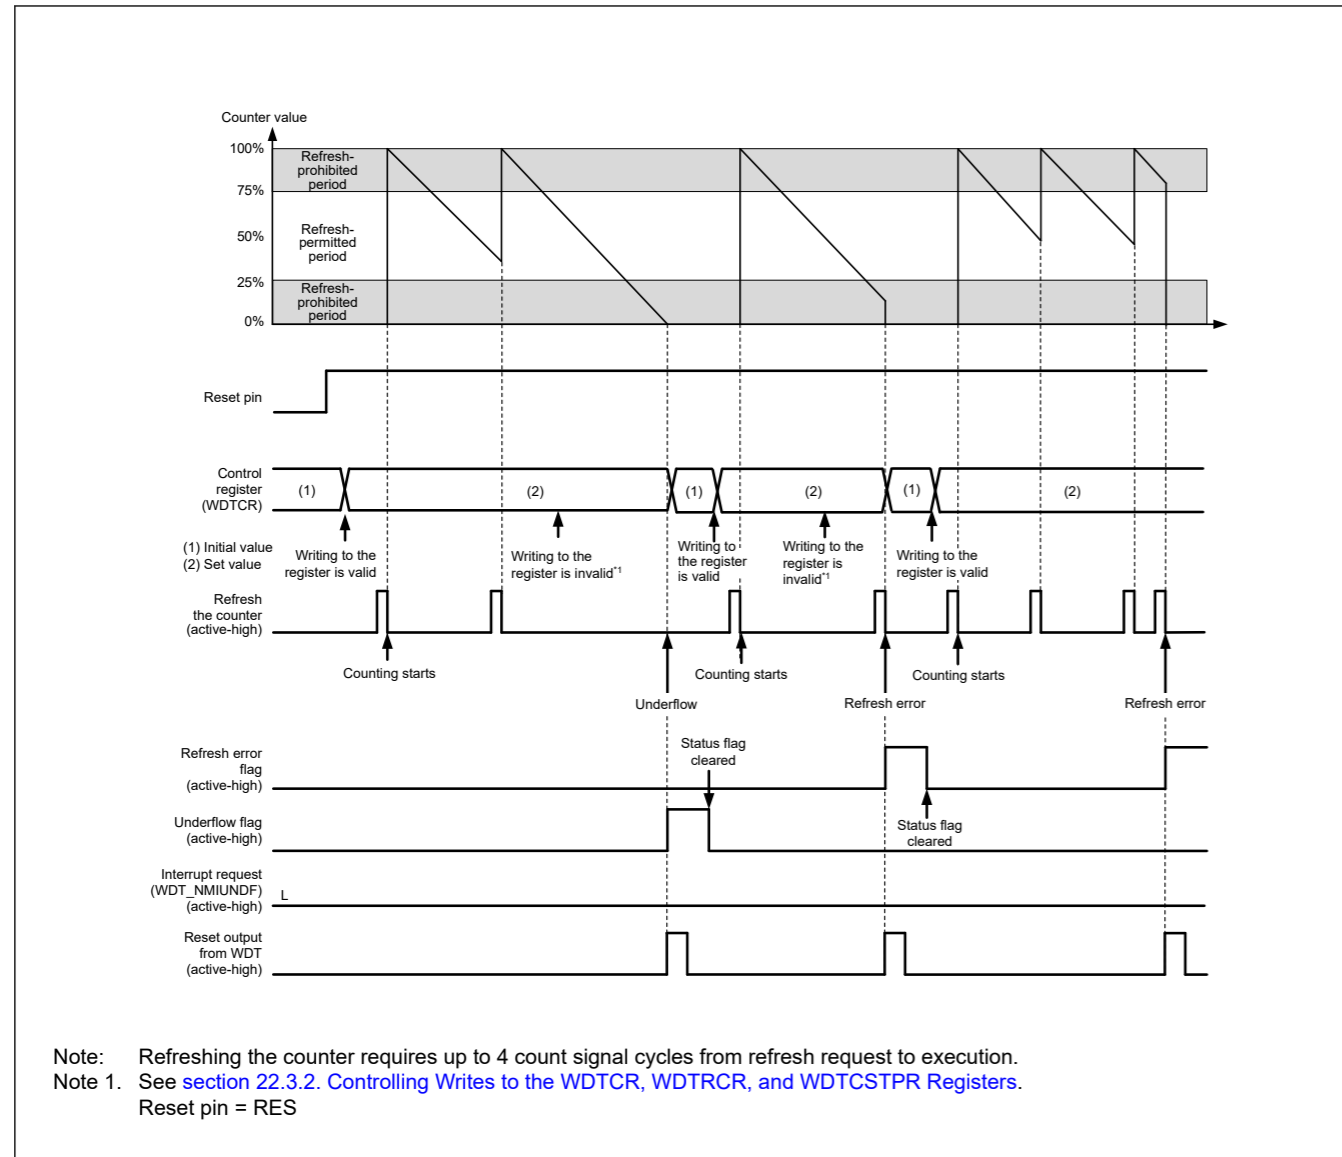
Counter value

100%

75%

50%

25%

0%

Refresh-prohibited period

Refresh-permitted period

Refresh-prohibited period

Reset pin

Control register (WDTCR)

(1)

(2)

(1)

(2)

(1)

(2)

(1) Initial value
(2) Set value

Writing to the register is valid

Writing to the register is invalid$^{*1}$

Writing to the register is valid

Writing to the register is invalid$^{*1}$

Writing to the register is valid

Refresh the counter (active-high)

Counting starts

Counting starts

Counting starts

Underflow

Refresh error

Refresh error

Refresh error flag (active-high)

Status flag cleared

Underflow flag (active-high)

Status flag cleared

Interrupt request (WDT_NMIUNDF) (active-high)

L

Reset output from WDT (active-high)

Note: Refreshing the counter requires up to 4 count signal cycles from refresh request to execution.
Note 1. See section 22.3.2. Controlling Writes to the WDTCR, WDTRCR, and WDTCSTPR Registers.
Reset pin = RES